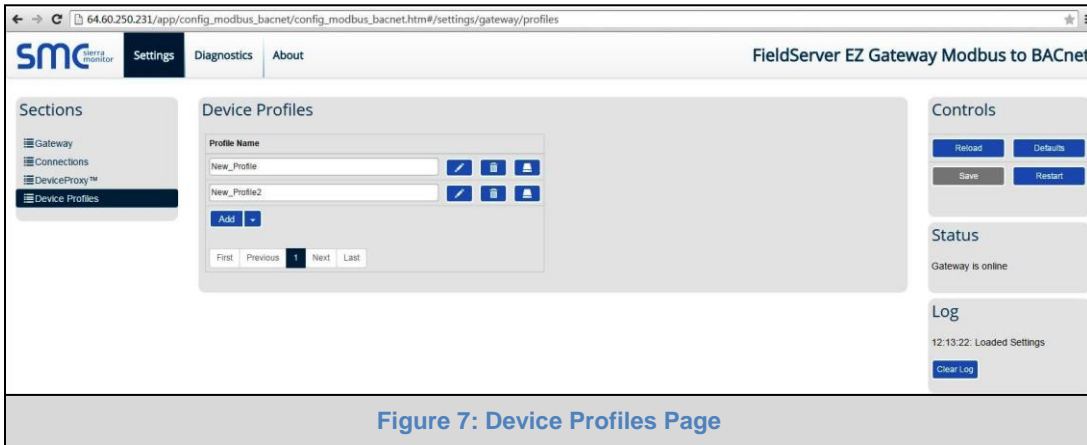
64.60.250.231/app/config_modbus_bacnet/config_modbus_bacnet.htm#/settings/gateway/profiles

SMC sierra monitor

Settings Diagnostics About

FieldServer EZ Gateway Modbus to BACnet

Sections

Gateway
Connections
DeviceProxy™
Device Profiles

Device Profiles

| Profile Name |
|---|
| New_Profile |
| New_Profile2 |

Add

First Previous 1 Next Last

Controls

Reload Defaults
Save Restart

Status

Gateway is online

Log

12:13:22: Loaded Settings

Clear Log

Figure 7: Device Profiles Page